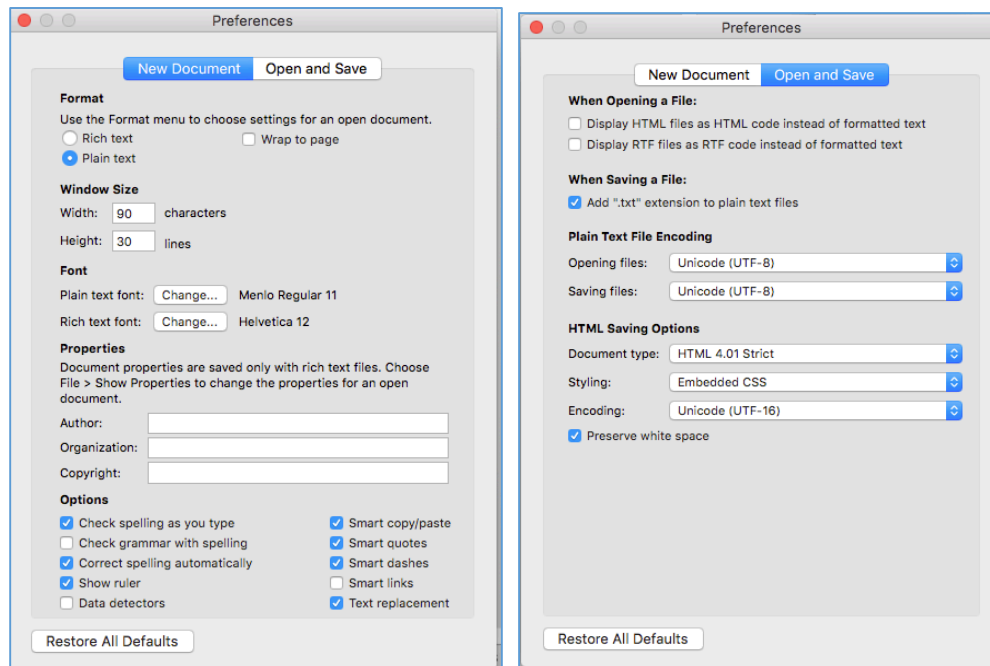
Preferences

New Document | Open and Save

Format
Use the Format menu to choose settings for an open document.
Rich text
Wrap to page
Plain text

Window Size
Width: 90 characters
Height: 30 lines

Font
Plain text font: Change... Menlo Regular 11
Rich text font: Change... Helvetica 12

Properties
Document properties are saved only with rich text files. Choose File > Show Properties to change the properties for an open document.
Author:
Organization:
Copyright:

Options
Check spelling as you type
Check grammar with spelling
Correct spelling automatically
Show ruler
Data detectors
Smart copy/paste
Smart quotes
Smart dashes
Smart links
Text replacement

Restore All Defaults

Preferences

New Document | Open and Save

When Opening a File:
Display HTML files as HTML code instead of formatted text
Display RTF files as RTF code instead of formatted text

When Saving a File:
Add ".txt" extension to plain text files

Plain Text File Encoding
Opening files: Unicode (UTF-8)
Saving files: Unicode (UTF-8)

HTML Saving Options
Document type: HTML 4.01 Strict
Styling: Embedded CSS
Encoding: Unicode (UTF-16)
Preserve white space

Restore All Defaults